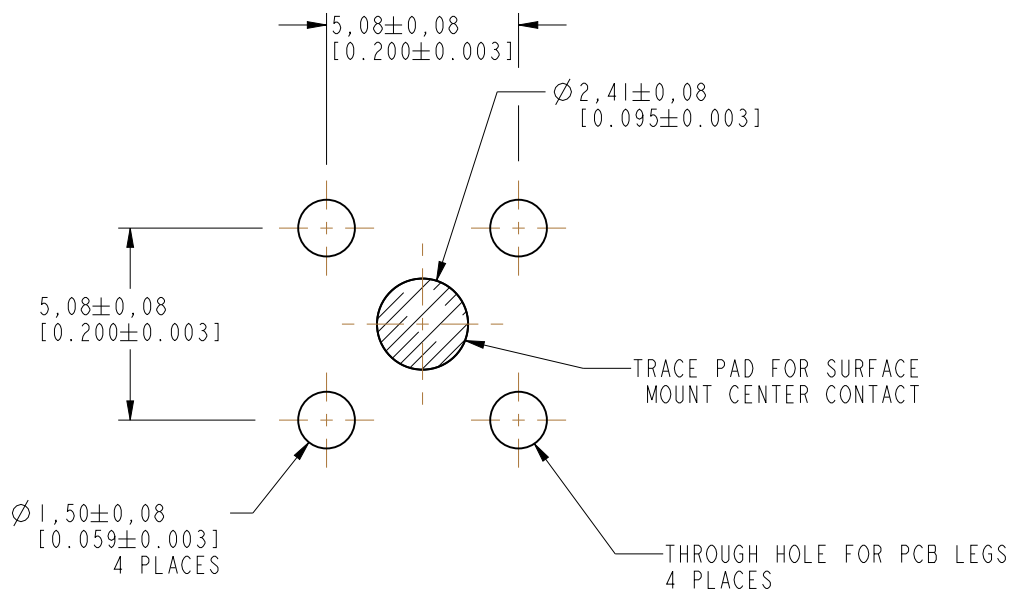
$5,08\pm0,08$
$[0.200\pm0.003]$

$\varnothing 2,41\pm0,08$
$[0.095\pm0.003]$

$5,08\pm0,08$
$[0.200\pm0.003]$

TRACE PAD FOR SURFACE MOUNT CENTER CONTACT

$\varnothing 1,50\pm0,08$
$[0.059\pm0.003]$
4 PLACES

THROUGH HOLE FOR PCB LEGS
4 PLACES